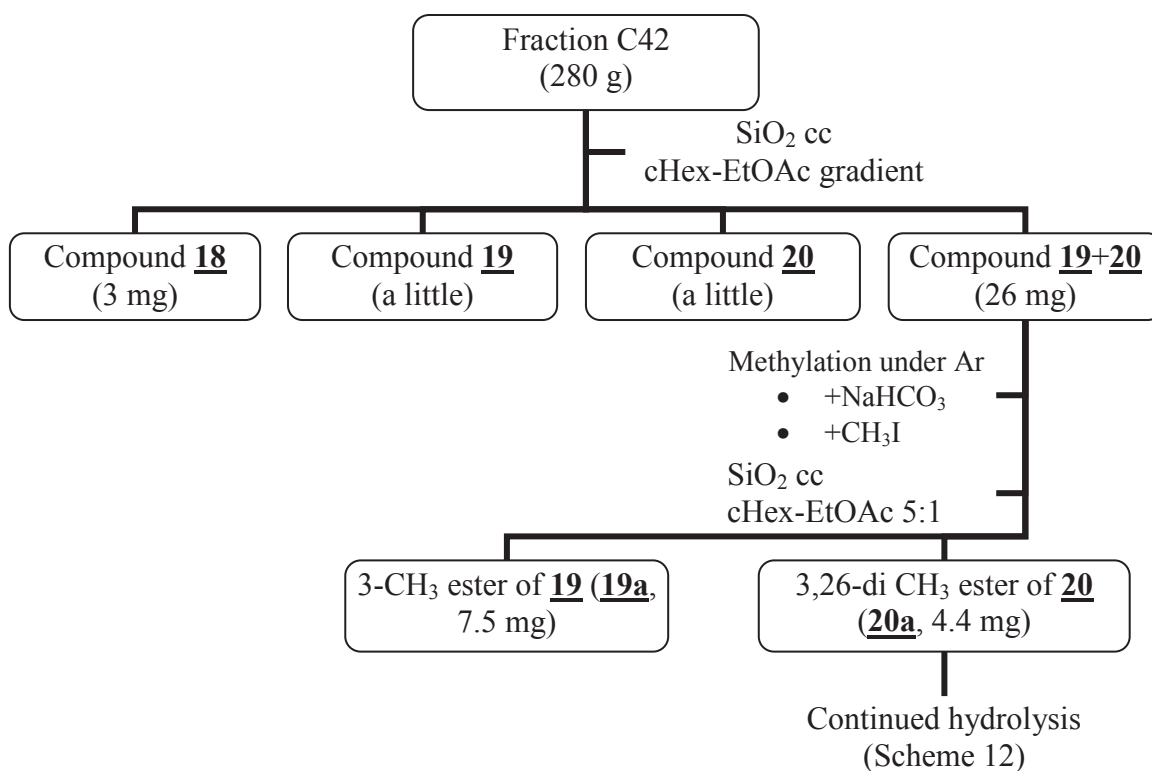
Fraction C42
(280 g)

$SiO_2$ cc
cHex-EtOAc gradient

Compound 18
(3 mg)

Compound 19
(a little)

Compound 20
(a little)

Compound 19+20
(26 mg)

Methylation under Ar
• $+NaHCO_3$
• $+CH_3I$

$SiO_2$ cc
cHex-EtOAc 5:1

3-$CH_3$ ester of 19 (19a, 7.5 mg)

3,26-di $CH_3$ ester of 20 (20a, 4.4 mg)

Continued hydrolysis
(Scheme 12)